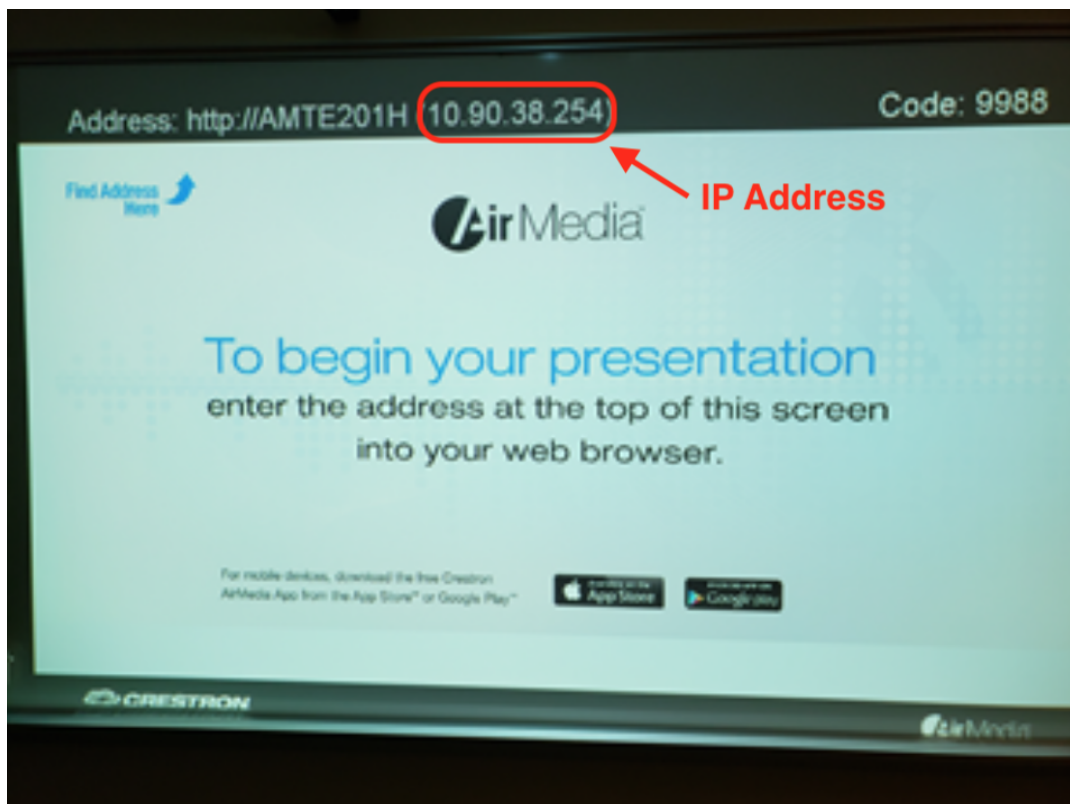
Address: http://AMTE201H (10.90.38.254)

Code: 9988

IP Address

Find Address Here

AirMedia

To begin your presentation

enter the address at the top of this screen into your web browser.

For mobile devices, download the free Crestron AirMedia App from the App Store™ or Google Play™

App Store

Google play

CRESTRON

AirMedia